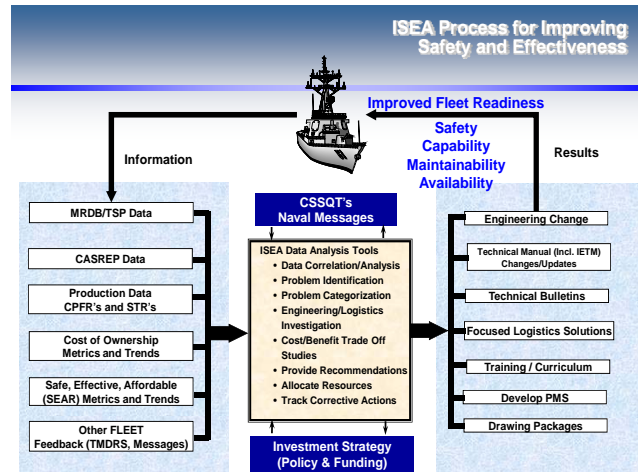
ISEA Process for Improving Safety and Effectiveness

Improved Fleet Readiness

Safety
Capability
Maintainability
Availability

Information

Results

MRDB/TSP Data

CASREP Data

Production Data
CPFR's and STR's

Cost of Ownership
Metrics and Trends

Safe, Effective, Affordable
(SEAR) Metrics and Trends

Other FLEET
Feedback (TMDRS, Messages)

CSSQT's
Naval Messages

ISEA Data Analysis Tools
• Data Correlation/Analysis
• Problem Identification
• Problem Categorization
• Engineering/Logistics Investigation
• Cost/Benefit Trade Off Studies
• Provide Recommendations
• Allocate Resources
• Track Corrective Actions

Investment Strategy
(Policy & Funding)

Engineering Change

Technical Manual (Incl. IETM)
Changes/Updates

Technical Bulletins

Focused Logistics Solutions

Training / Curriculum

Develop PMS

Drawing Packages